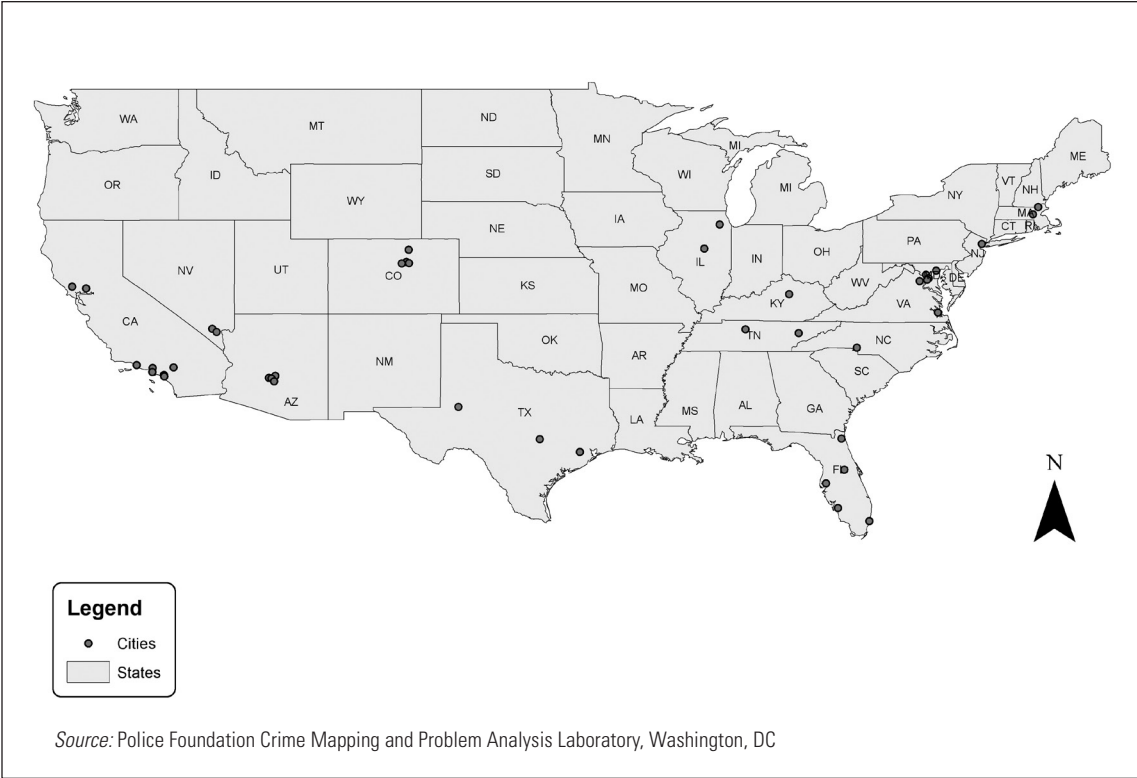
WA
MT
ND
MN
ME
OR
ID
SD
WI
MI
MI
VT
NH
NY
WY
MA
RI
CT
IA
NE
PA
NJ
IL
IN
OH
NV
UT
CO
DE
KS
MO
WV
VA
KY
CA
NC
TN
OK
AR
SC
NM
AZ
MS
AL
GA
TX
LA
FL
N

Legend
Cities
States

Source: Police Foundation Crime Mapping and Problem Analysis Laboratory, Washington, DC